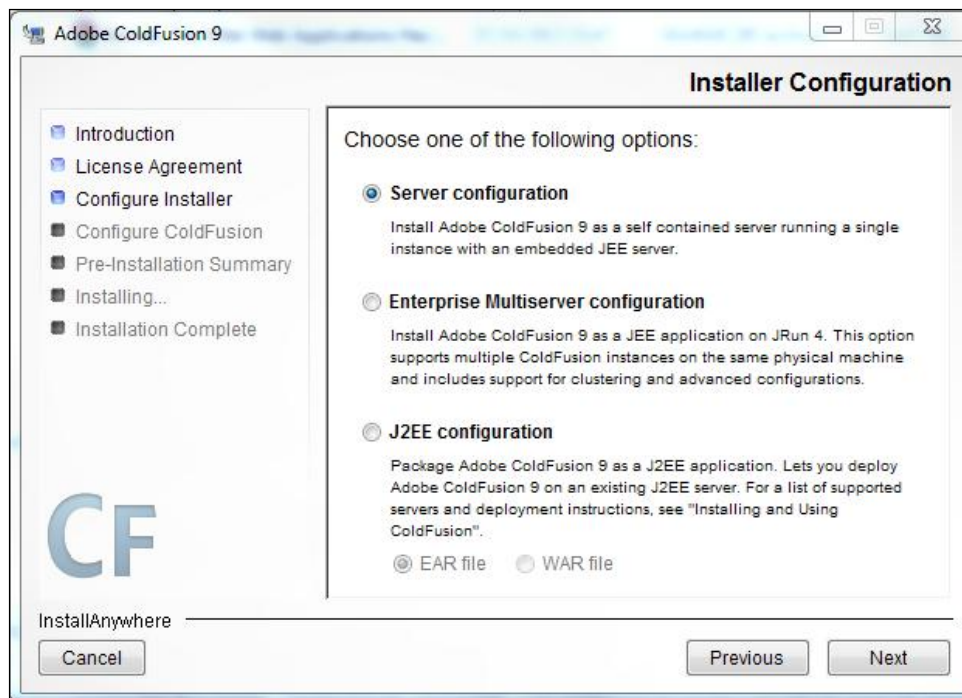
Adobe ColdFusion 9

Installer Configuration

Introduction
License Agreement
Configure Installer
Configure ColdFusion
Pre-Installation Summary
Installing...
Installation Complete

Choose one of the following options:

Server configuration

Install Adobe ColdFusion 9 as a self contained server running a single instance with an embedded JEE server.

Enterprise Multiserver configuration

Install Adobe ColdFusion 9 as a JEE application on JRun 4. This option supports multiple ColdFusion instances on the same physical machine and includes support for clustering and advanced configurations.

J2EE configuration

Package Adobe ColdFusion 9 as a J2EE application. Lets you deploy Adobe ColdFusion 9 on an existing J2EE server. For a list of supported servers and deployment instructions, see "Installing and Using ColdFusion".

EAR file WAR file

CF

InstallAnywhere

Cancel

Previous Next